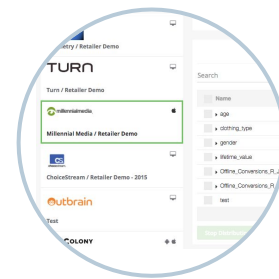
etry / Retailer Demo

TURN

Turn / Retailer Demo

millennialmedia

Millennial Media / Retailer Demo

CS

ChoiceStream / Retailer Demo - 2015

Outbrain

Test

COLONY

Search

Name

age

clothing_type

gender

lifetime_value

Offline_Conversions_R

Offline_Conversions_R

test